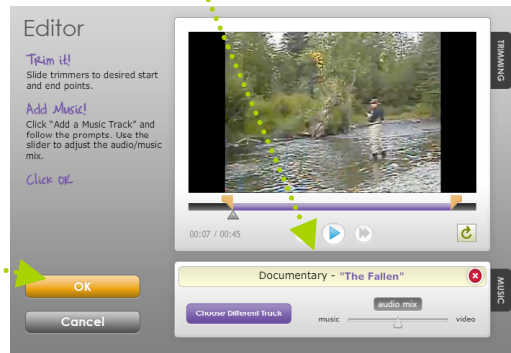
Editor

Trim it!
Slide trimmers to desired start and end points.

Add Music!
Click "Add a Music Track" and follow the prompts. Use the slider to adjust the audio/music mix.

Click OK

TRIMMING

00:07 / 00:45

OK

Cancel

Documentary - "The Fallen"

Choose Different Track

audio mix

music

video

MUSIC